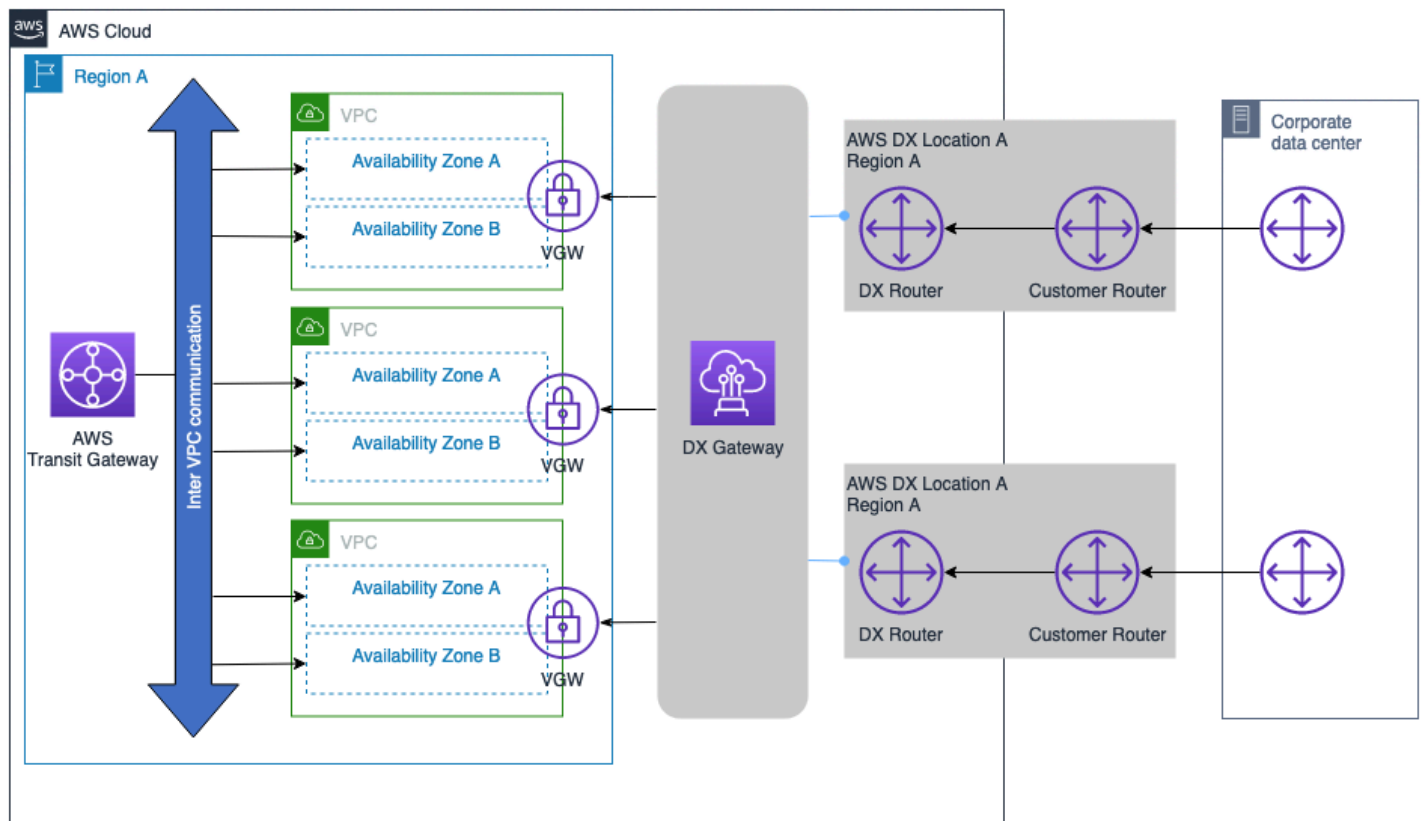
aws AWS Cloud

Region A

Inter VPC communication

AWS Transit Gateway

VPC
Availability Zone A
Availability Zone B
VGW

VPC
Availability Zone A
Availability Zone B
VGW

VPC
Availability Zone A
Availability Zone B
VGW

DX Gateway

AWS DX Location A
Region A
DX Router
Customer Router

AWS DX Location A
Region A
DX Router
Customer Router

Corporate data center